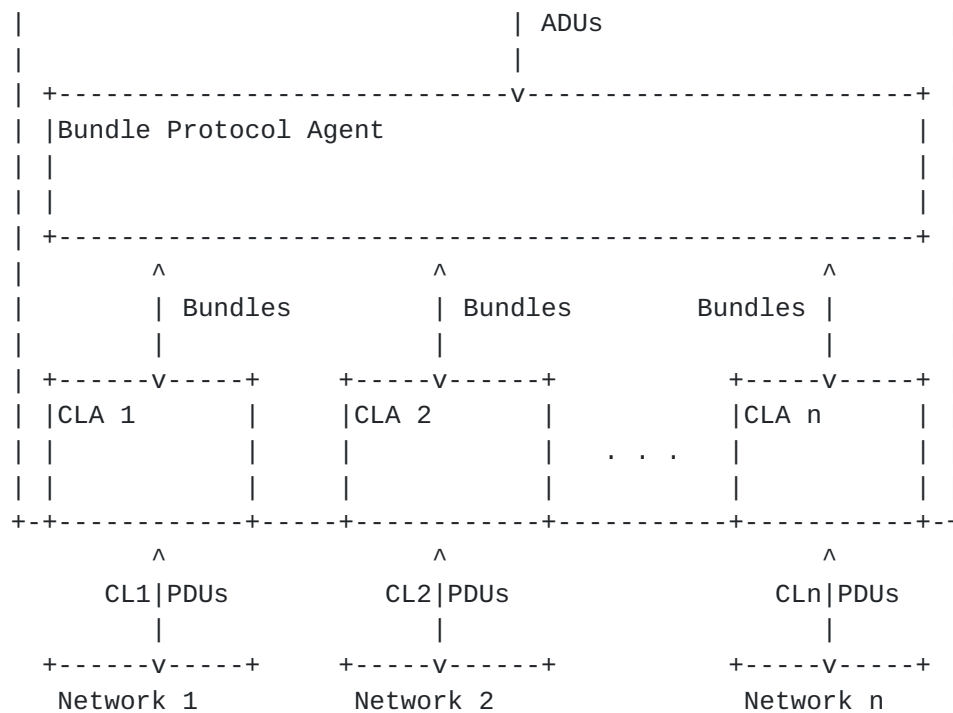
|                          | ADUs
|                          |
| +------------------------v------------------------+
| |Bundle Protocol Agent                            |
| |                                                 |
| |                                                 |
| +-------------------------------------------------+
|       ^                ^                    ^
|       | Bundles        | Bundles    Bundles |
|       |                |                    |
| +-----v-----+    +-----v-----+        +-----v-----+
| |CLA 1      |    |CLA 2      |        |CLA n      |
| |           |    |           |  . . . |           |
| |           |    |           |        |           |
+-+-----------+----+-----------+--------+-----------+-
        ^                ^                    ^
     CL1|PDUs         CL2|PDUs             CLn|PDUs
        |                |                    |
  +-----v-----+    +-----v-----+        +-----v-----+
   Network 1        Network 2            Network n